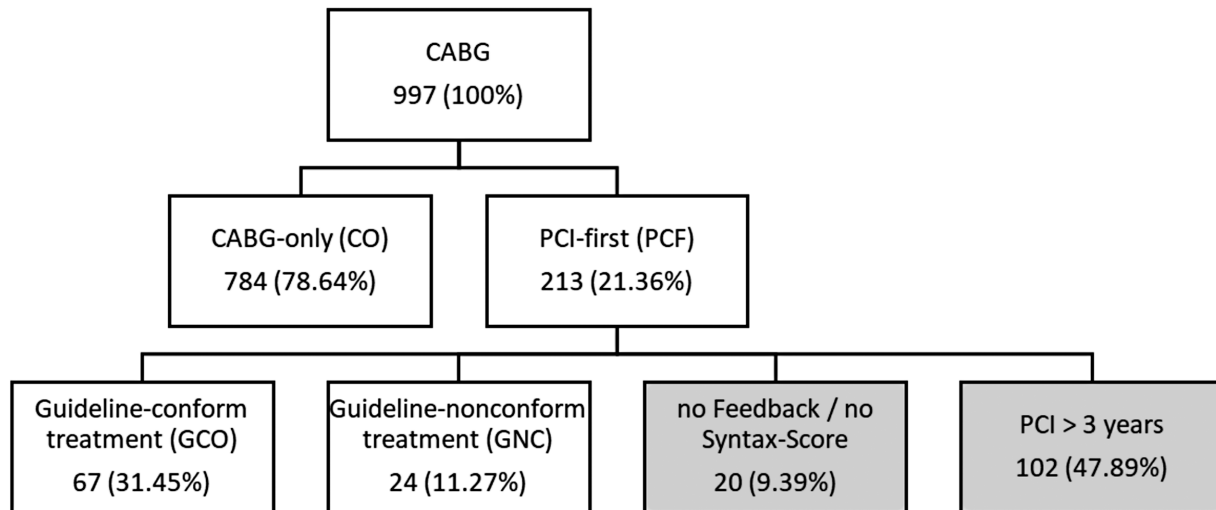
CABG
997 (100%)

CABG-only (CO)
784 (78.64%)

PCI-first (PCF)
213 (21.36%)

Guideline-conform treatment (GCO)
67 (31.45%)

Guideline-nonconform treatment (GNC)
24 (11.27%)

no Feedback / no Syntax-Score
20 (9.39%)

PCI > 3 years
102 (47.89%)